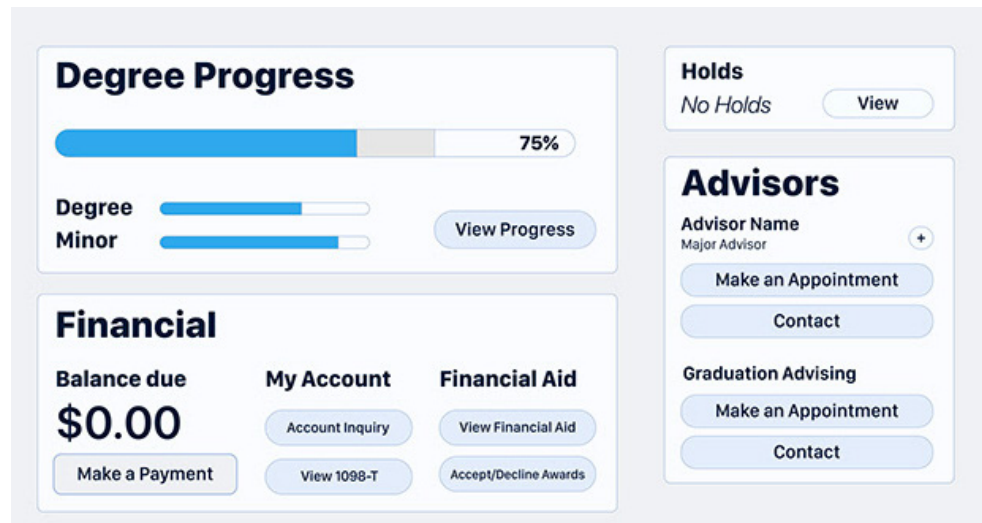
Degree Progress

75%

Degree
Minor

View Progress

Financial

Balance due
$0.00
Make a Payment

My Account
Account Inquiry
View 1098-T

Financial Aid
View Financial Aid
Accept/Decline Awards

Holds
No Holds
View

Advisors

Advisor Name
Major Advisor
+
Make an Appointment
Contact

Graduation Advising
Make an Appointment
Contact